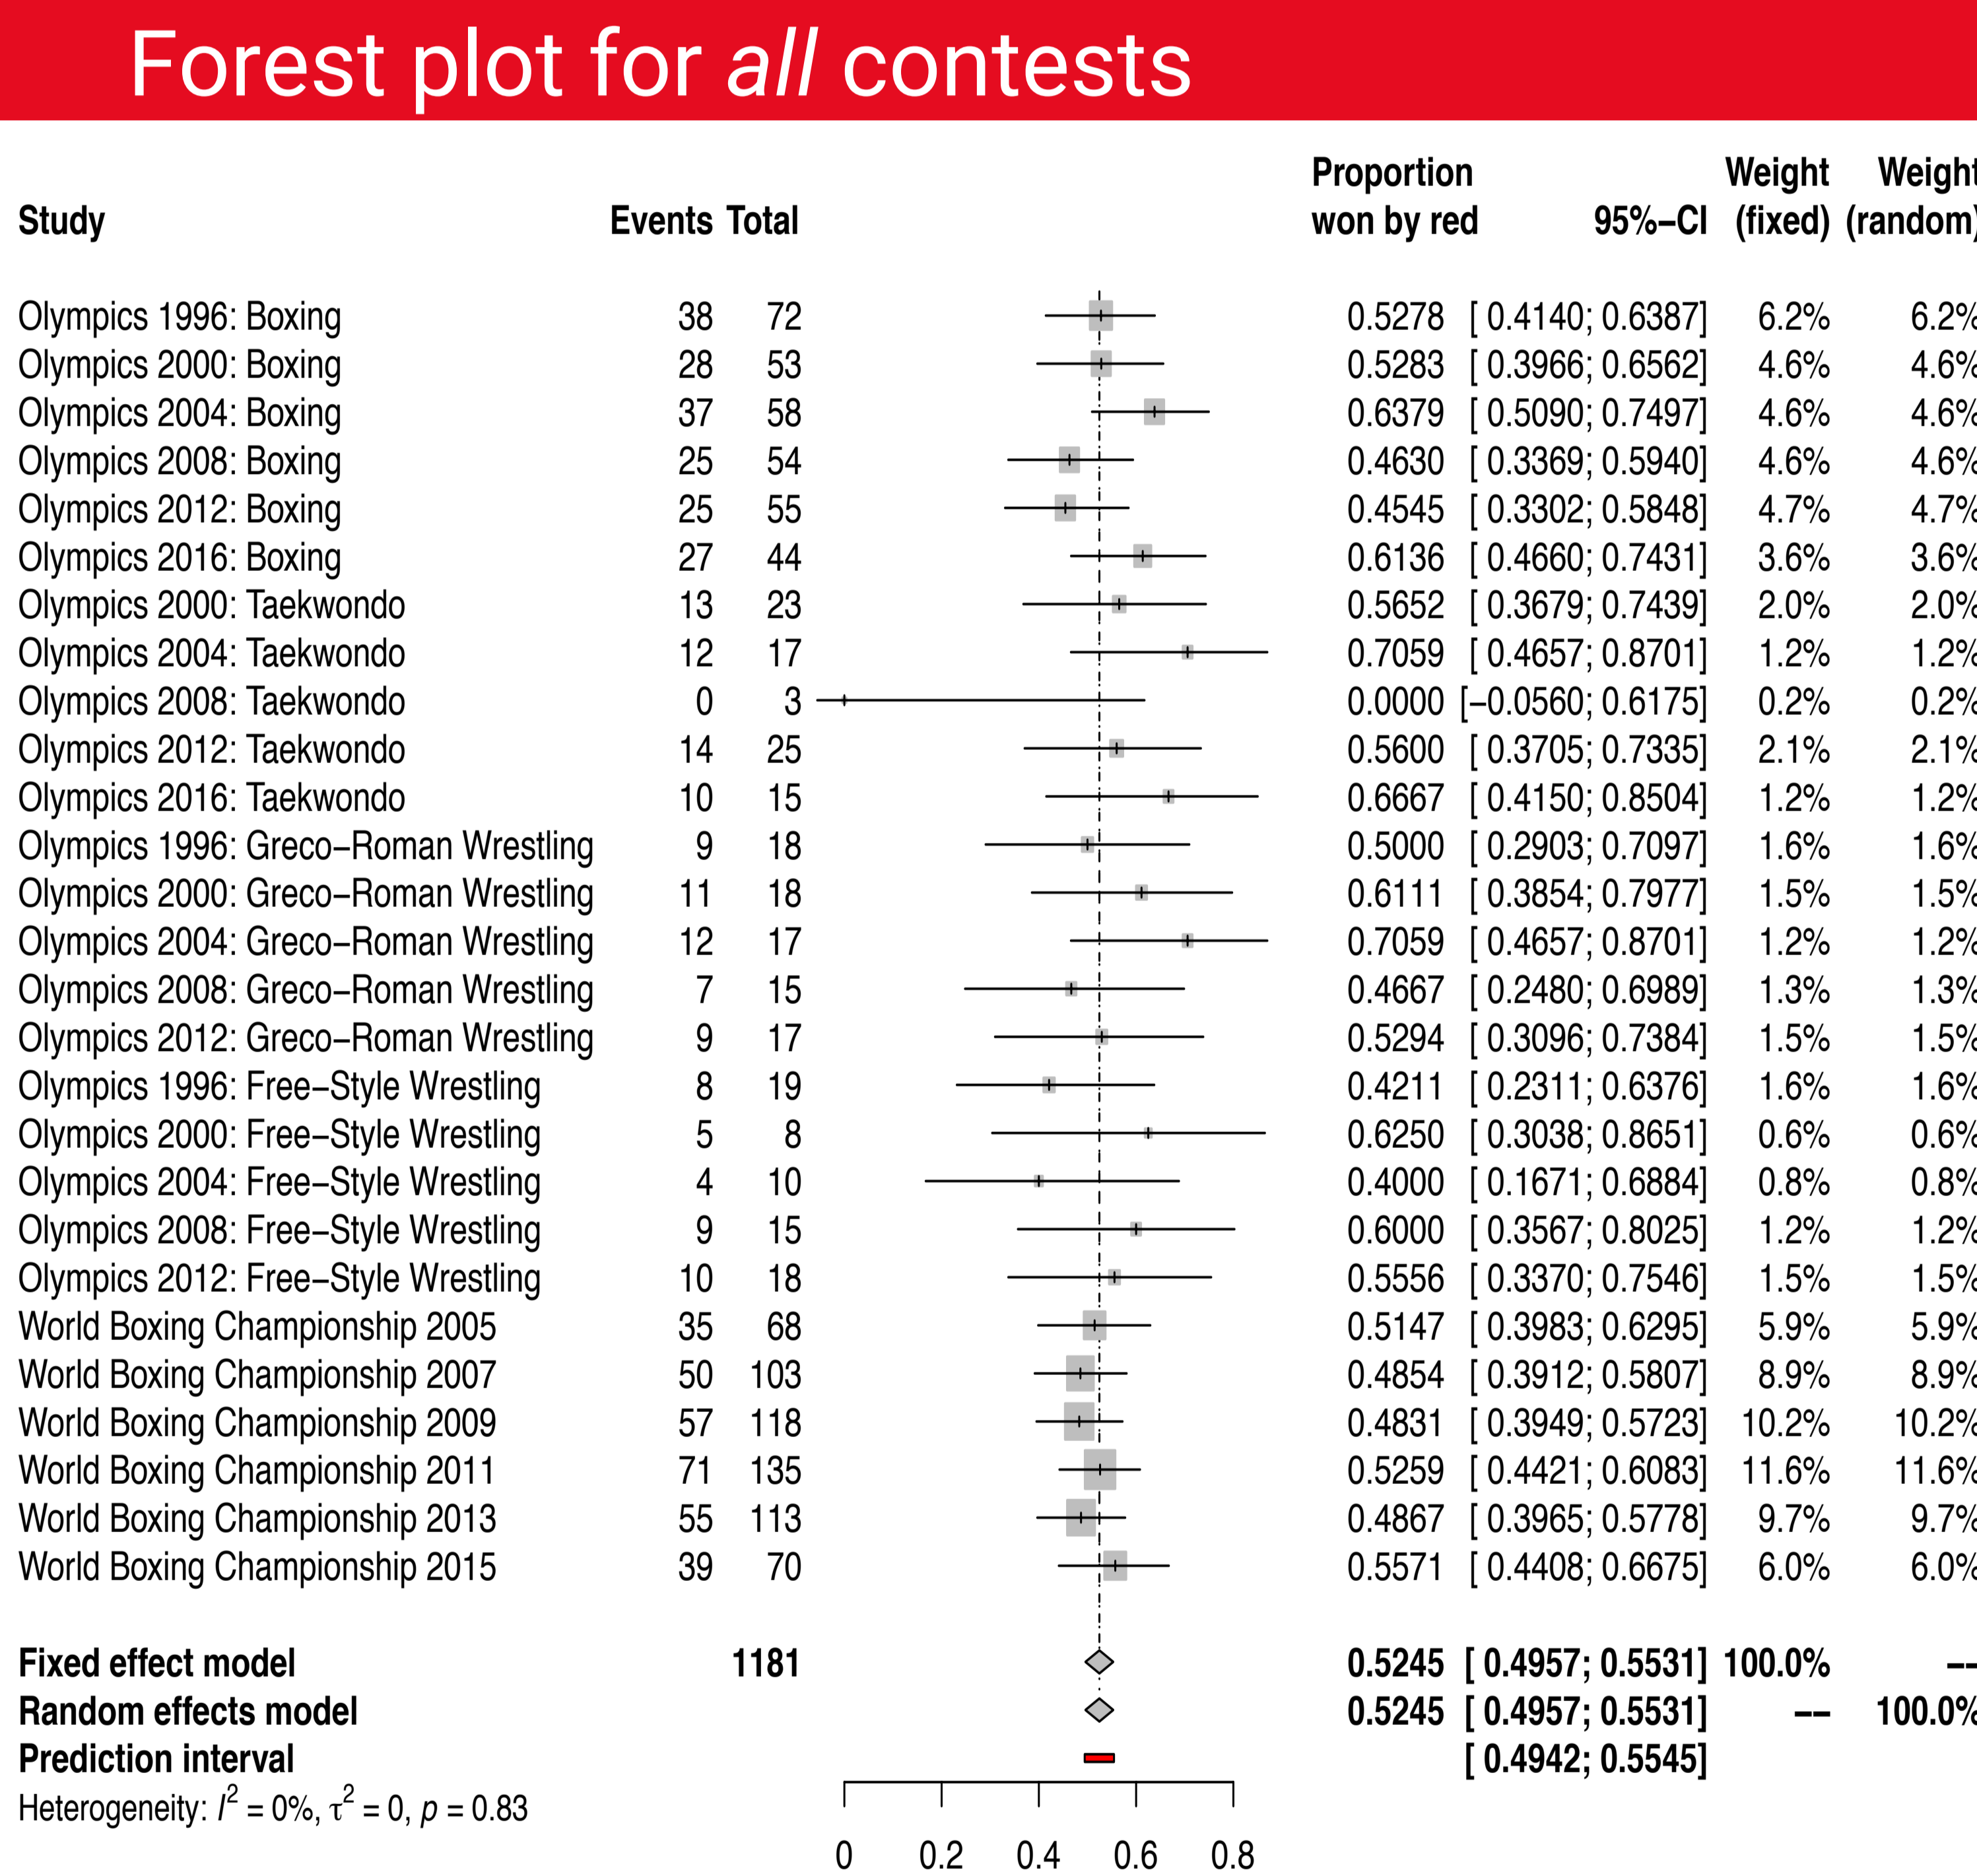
Forest plot for *all* contests

| Study | Events | Total | Proportion won by red | 95%–CI | Weight (fixed) | Weight (random) |
|---|---|---|---|---|---|---|
| Olympics 1996: Boxing | 38 | 72 | 0.5278 | [ 0.4140; 0.6387] | 6.2% | 6.2% |
| Olympics 2000: Boxing | 28 | 53 | 0.5283 | [ 0.3966; 0.6562] | 4.6% | 4.6% |
| Olympics 2004: Boxing | 37 | 58 | 0.6379 | [ 0.5090; 0.7497] | 4.6% | 4.6% |
| Olympics 2008: Boxing | 25 | 54 | 0.4630 | [ 0.3369; 0.5940] | 4.6% | 4.6% |
| Olympics 2012: Boxing | 25 | 55 | 0.4545 | [ 0.3302; 0.5848] | 4.7% | 4.7% |
| Olympics 2016: Boxing | 27 | 44 | 0.6136 | [ 0.4660; 0.7431] | 3.6% | 3.6% |
| Olympics 2000: Taekwondo | 13 | 23 | 0.5652 | [ 0.3679; 0.7439] | 2.0% | 2.0% |
| Olympics 2004: Taekwondo | 12 | 17 | 0.7059 | [ 0.4657; 0.8701] | 1.2% | 1.2% |
| Olympics 2008: Taekwondo | 0 | 3 | 0.0000 | [–0.0560; 0.6175] | 0.2% | 0.2% |
| Olympics 2012: Taekwondo | 14 | 25 | 0.5600 | [ 0.3705; 0.7335] | 2.1% | 2.1% |
| Olympics 2016: Taekwondo | 10 | 15 | 0.6667 | [ 0.4150; 0.8504] | 1.2% | 1.2% |
| Olympics 1996: Greco–Roman Wrestling | 9 | 18 | 0.5000 | [ 0.2903; 0.7097] | 1.6% | 1.6% |
| Olympics 2000: Greco–Roman Wrestling | 11 | 18 | 0.6111 | [ 0.3854; 0.7977] | 1.5% | 1.5% |
| Olympics 2004: Greco–Roman Wrestling | 12 | 17 | 0.7059 | [ 0.4657; 0.8701] | 1.2% | 1.2% |
| Olympics 2008: Greco–Roman Wrestling | 7 | 15 | 0.4667 | [ 0.2480; 0.6989] | 1.3% | 1.3% |
| Olympics 2012: Greco–Roman Wrestling | 9 | 17 | 0.5294 | [ 0.3096; 0.7384] | 1.5% | 1.5% |
| Olympics 1996: Free–Style Wrestling | 8 | 19 | 0.4211 | [ 0.2311; 0.6376] | 1.6% | 1.6% |
| Olympics 2000: Free–Style Wrestling | 5 | 8 | 0.6250 | [ 0.3038; 0.8651] | 0.6% | 0.6% |
| Olympics 2004: Free–Style Wrestling | 4 | 10 | 0.4000 | [ 0.1671; 0.6884] | 0.8% | 0.8% |
| Olympics 2008: Free–Style Wrestling | 9 | 15 | 0.6000 | [ 0.3567; 0.8025] | 1.2% | 1.2% |
| Olympics 2012: Free–Style Wrestling | 10 | 18 | 0.5556 | [ 0.3370; 0.7546] | 1.5% | 1.5% |
| World Boxing Championship 2005 | 35 | 68 | 0.5147 | [ 0.3983; 0.6295] | 5.9% | 5.9% |
| World Boxing Championship 2007 | 50 | 103 | 0.4854 | [ 0.3912; 0.5807] | 8.9% | 8.9% |
| World Boxing Championship 2009 | 57 | 118 | 0.4831 | [ 0.3949; 0.5723] | 10.2% | 10.2% |
| World Boxing Championship 2011 | 71 | 135 | 0.5259 | [ 0.4421; 0.6083] | 11.6% | 11.6% |
| World Boxing Championship 2013 | 55 | 113 | 0.4867 | [ 0.3965; 0.5778] | 9.7% | 9.7% |
| World Boxing Championship 2015 | 39 | 70 | 0.5571 | [ 0.4408; 0.6675] | 6.0% | 6.0% |
| **Fixed effect model** | | **1181** | **0.5245** | **[ 0.4957; 0.5531]** | **100.0%** | **--** |
| **Random effects model** | | | **0.5245** | **[ 0.4957; 0.5531]** | **--** | **100.0%** |
| **Prediction interval** | | | | **[ 0.4942; 0.5545]** | | |

Heterogeneity: $I^2 = 0\%$, $\tau^2 = 0$, $p = 0.83$

0 0.2 0.4 0.6 0.8